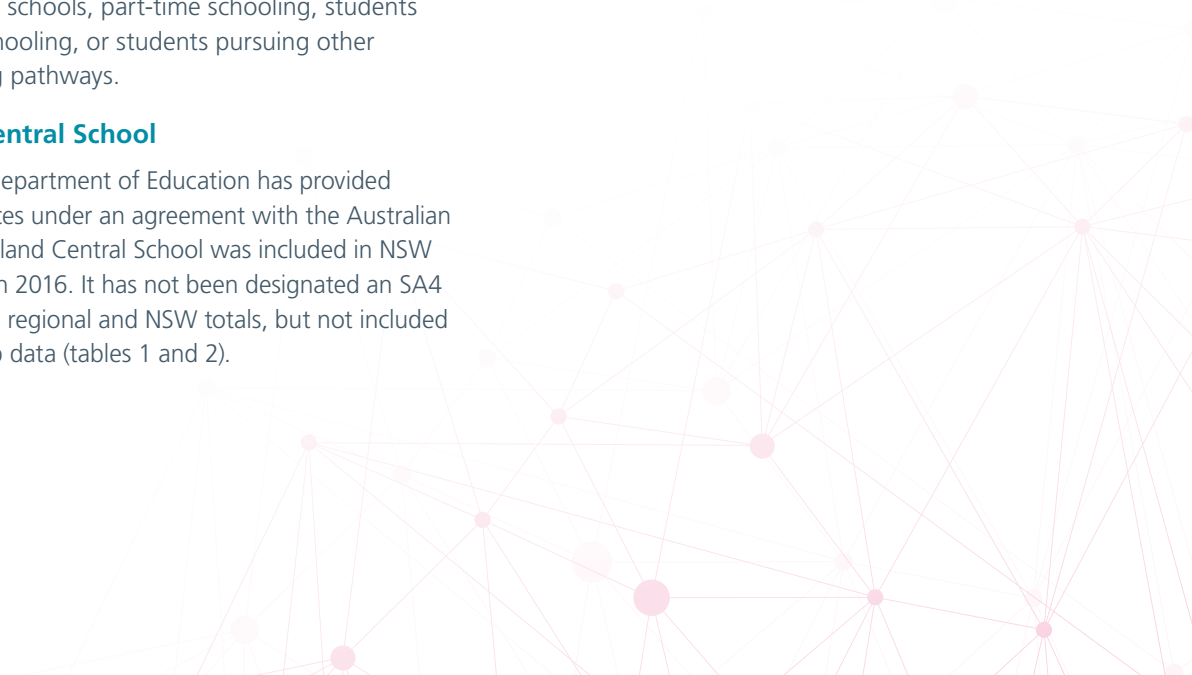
schools, part-time schooling, students hooling, or students pursuing other g pathways.

entral School

epartment of Education has provided tes under an agreement with the Australian land Central School was included in NSW n 2016. It has not been designated an SA4 regional and NSW totals, but not included o data (tables 1 and 2).